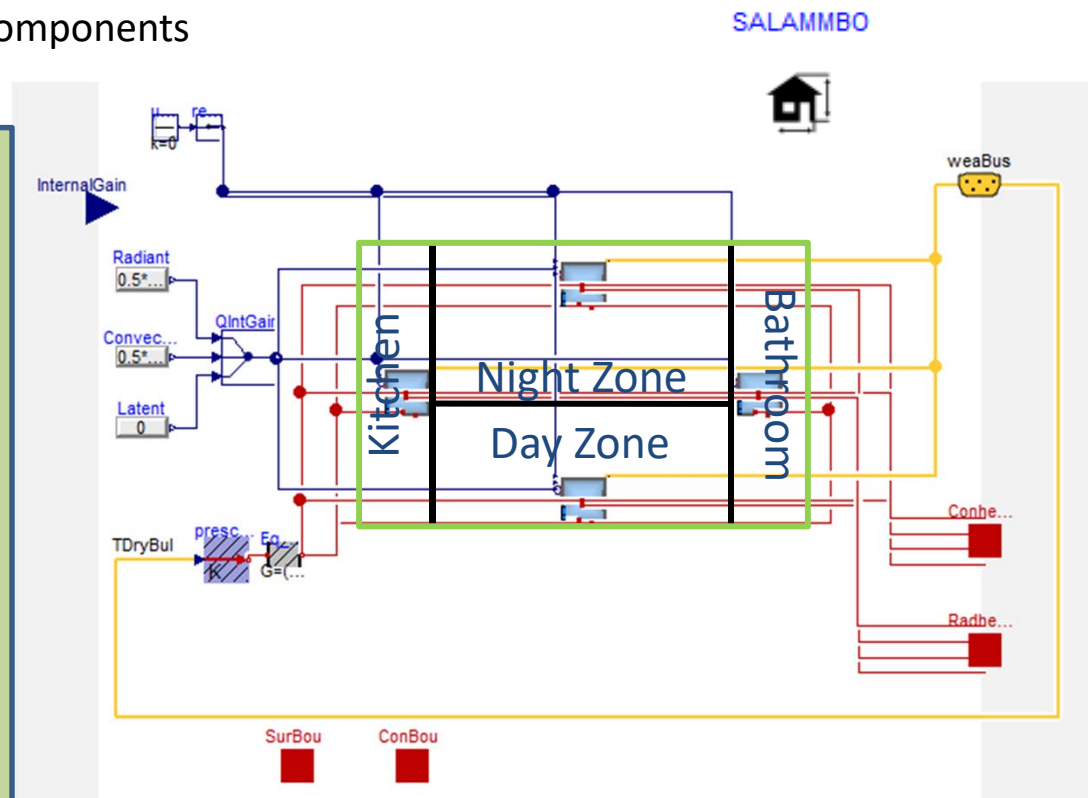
omponents

SALAMMBO

u
re...
k=0

InternalGain

weaBus

Radiant
0.5*...

Convec...
0.5*...

QIntGain

Latent
0

Kitchen

Night Zone

Day Zone

Bathroom

Conhe...

TDryBul

presc...
K

Eq...
G=(...

Radbe...

SurBou

ConBou